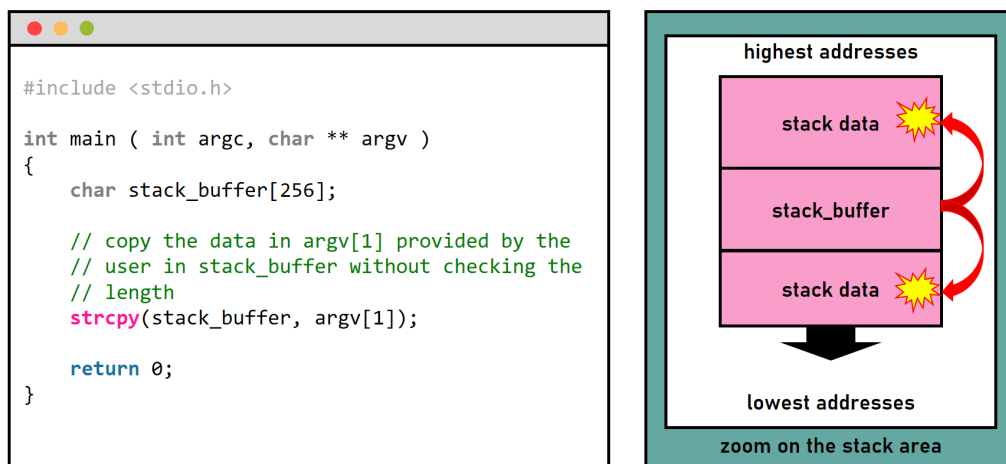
#include <stdio.h>

int main ( int argc, char ** argv )
{
    char stack_buffer[256];

    // copy the data in argv[1] provided by the
    // user in stack_buffer without checking the
    // length
    strcpy(stack_buffer, argv[1]);

    return 0;
}

highest addresses

stack data

stack_buffer

stack data

lowest addresses

zoom on the stack area